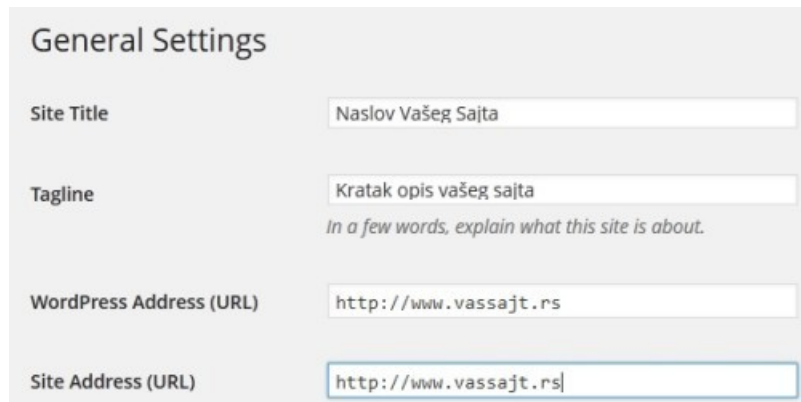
General Settings

Site Title
Naslov Vašeg Sajta

Tagline
Kratak opis vašeg sajta
In a few words, explain what this site is about.

WordPress Address (URL)
http://www.vassajt.rs

Site Address (URL)
http://www.vassajt.rs